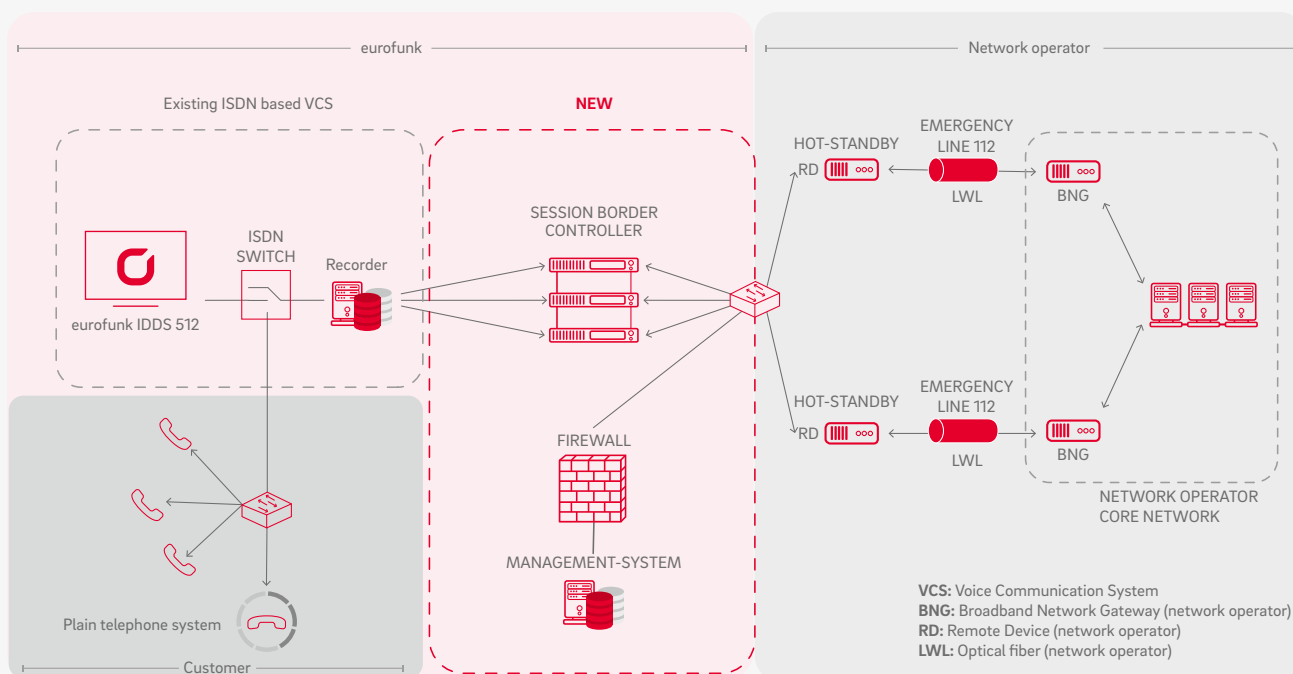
eurofunk

Network operator

Existing ISDN based VCS

NEW

eurofunk IDDS 512

ISDN SWITCH

Recorder

SESSION BORDER CONTROLLER

FIREWALL

MANAGEMENT-SYSTEM

HOT-STANDBY

RD

EMERGENCY LINE 112

LWL

BNG

HOT-STANDBY

RD

EMERGENCY LINE 112

LWL

BNG

NETWORK OPERATOR CORE NETWORK

Plain telephone system

Customer

**VCS:** Voice Communication System
**BNG:** Broadband Network Gateway (network operator)
**RD:** Remote Device (network operator)
**LWL:** Optical fiber (network operator)